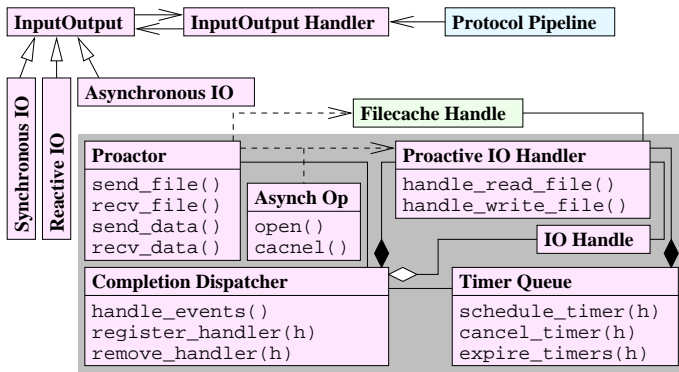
InputOutput

InputOutput Handler

Protocol Pipeline

Synchronous IO

Reactive IO

Asynchronous IO

Filecache Handle

Proactor

send_file()
recv_file()
send_data()
recv_data()

Asynch Op

open()
cacnel()

Proactive IO Handler

handle_read_file()
handle_write_file()

IO Handle

Completion Dispatcher

handle_events()
register_handler(h)
remove_handler(h)

Timer Queue

schedule_timer(h)
cancel_timer(h)
expire_timers(h)